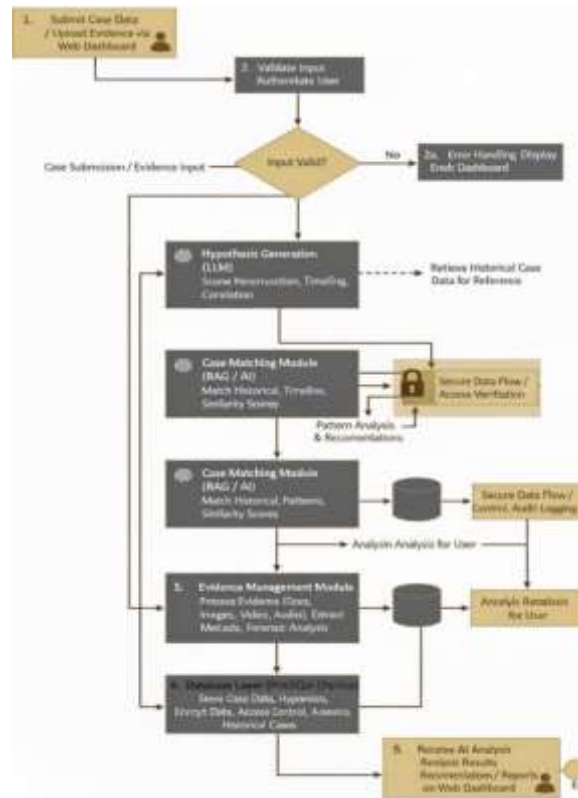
1. Submit Case Data / Upload Evidence via Web Dashboard

2. Validate Input Authenticate User

Input Valid?

Case Submission / Evidence Input

No

2a. Error Handling Display Error Dashboard

Hypothesis Generation (LLM) Scene Reconstruction, Timeline, Correlation

Retrieve Historical Case Data for Reference

Case Matching Module (RAG / AI) Match Historical, Timeline, Similarity Scores

Secure Data Flow / Access Verification

Pattern Analysis & Recomendations

Case Matching Module (RAG / AI) Match Historical, Patterns, Similarity Scores

Secure Data Flow / Control, Audit Logging

Analysis Analysis for User

3. Evidence Management Module Process Evidence (Docs, Images, Video, Audio), Extract Metadata, Forensic Analysis

Analysis Retention for User

4. Database Layer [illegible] Store Case Data, Hypothesis, Encrypt Data, Access Control, Assets, Historical Cases

5. Receive AI Analysis Analysis Results Recomendations / Reports on Web Dashboard